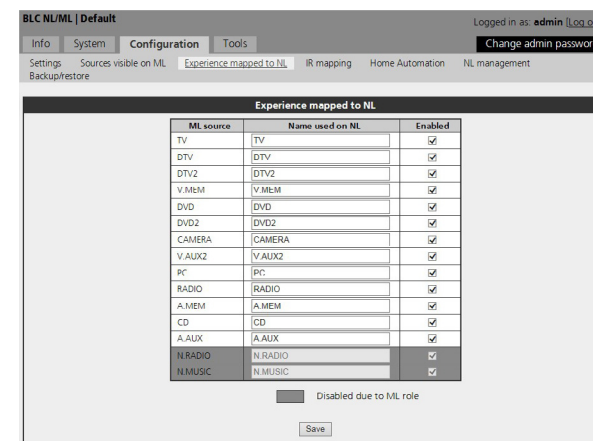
BLC NL/ML | Default

Logged in as: admin [Log o

Info System Configuration Tools

Change admin passwor

Settings Sources visible on ML Experience mapped to NL IR mapping Home Automation NL management Backup/restore

Experience mapped to NL

| ML source | Name used on NL | Enabled |
|---|---|---|
| TV | TV | ☑ |
| DTV | DTV | ☑ |
| DTV2 | DTV2 | ☑ |
| V.MEM | V.MEM | ☑ |
| DVD | DVD | ☑ |
| DVD2 | DVD2 | ☑ |
| CAMERA | CAMERA | ☑ |
| V.AUX2 | V.AUX2 | ☑ |
| PC | PC | ☑ |
| RADIO | RADIO | ☑ |
| A.MEM | A.MEM | ☑ |
| CD | CD | ☑ |
| A.AUX | A.AUX | ☑ |
| N.RADIO | N.RADIO | ☑ |
| N.MUSIC | N.MUSIC | ☑ |

Disabled due to ML role

Save